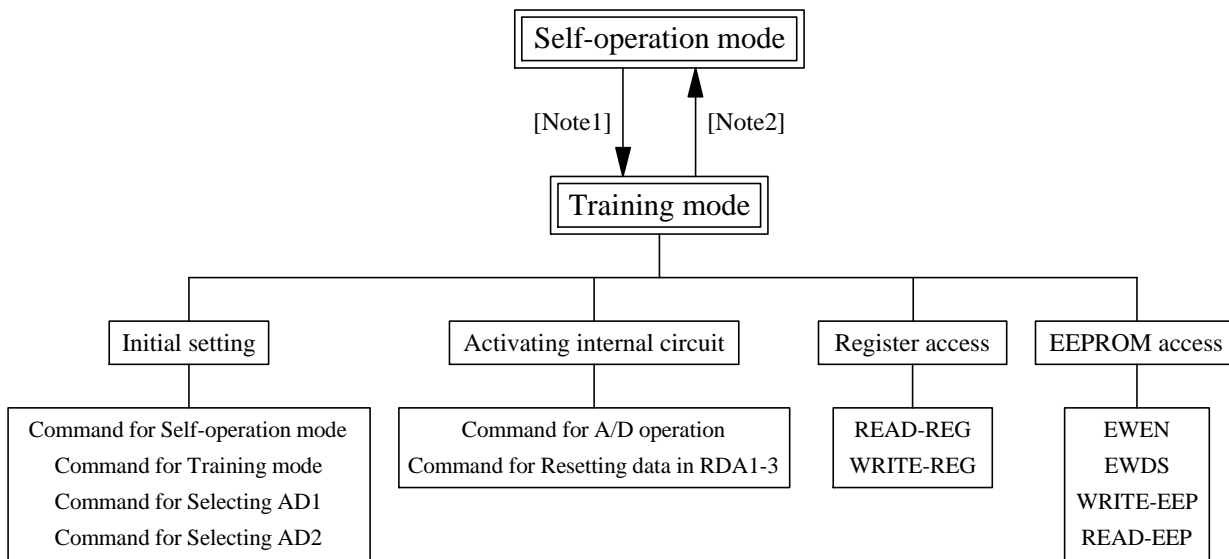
Self-operation mode

[Note1]

[Note2]

Training mode

Initial setting

Activating internal circuit

Register access

EEPROM access

Command for Self-operation mode
Command for Training mode
Command for Selecting AD1
Command for Selecting AD2

Command for A/D operation
Command for Resetting data in RDA1-3

READ-REG
WRITE-REG

EWEN
EWDS
WRITE-EEP
READ-EEP